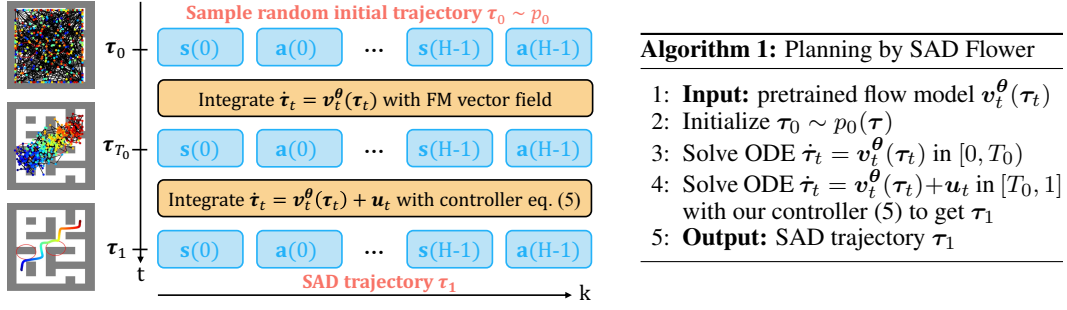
Sample random initial trajectory $\boldsymbol{\tau}_0 \sim p_0$

$\boldsymbol{\tau}_0$ | $\mathbf{s}(0)$ | $\mathbf{a}(0)$ | ··· | $\mathbf{s}$(H-1) | $\mathbf{a}$(H-1)

Integrate $\dot{\boldsymbol{\tau}}_t = \boldsymbol{v}_t^{\boldsymbol{\theta}}(\boldsymbol{\tau}_t)$ with FM vector field

$\boldsymbol{\tau}_{T_0}$ | $\mathbf{s}(0)$ | $\mathbf{a}(0)$ | ··· | $\mathbf{s}$(H-1) | $\mathbf{a}$(H-1)

Integrate $\dot{\boldsymbol{\tau}}_t = \boldsymbol{v}_t^{\boldsymbol{\theta}}(\boldsymbol{\tau}_t) + \boldsymbol{u}_t$ with controller eq. (5)

$\boldsymbol{\tau}_1$ | $\mathbf{s}(0)$ | $\mathbf{a}(0)$ | ··· | $\mathbf{s}$(H-1) | $\mathbf{a}$(H-1)

t

SAD trajectory $\boldsymbol{\tau}_1$

k

**Algorithm 1:** Planning by SAD Flower

1: **Input:** pretrained flow model $\boldsymbol{v}_t^{\boldsymbol{\theta}}(\boldsymbol{\tau}_t)$
2: Initialize $\boldsymbol{\tau}_0 \sim p_0(\boldsymbol{\tau})$
3: Solve ODE $\dot{\boldsymbol{\tau}}_t = \boldsymbol{v}_t^{\boldsymbol{\theta}}(\boldsymbol{\tau}_t)$ in $[0, T_0)$
4: Solve ODE $\dot{\boldsymbol{\tau}}_t = \boldsymbol{v}_t^{\boldsymbol{\theta}}(\boldsymbol{\tau}_t)+\boldsymbol{u}_t$ in $[T_0, 1]$ with our controller (5) to get $\boldsymbol{\tau}_1$
5: **Output:** SAD trajectory $\boldsymbol{\tau}_1$